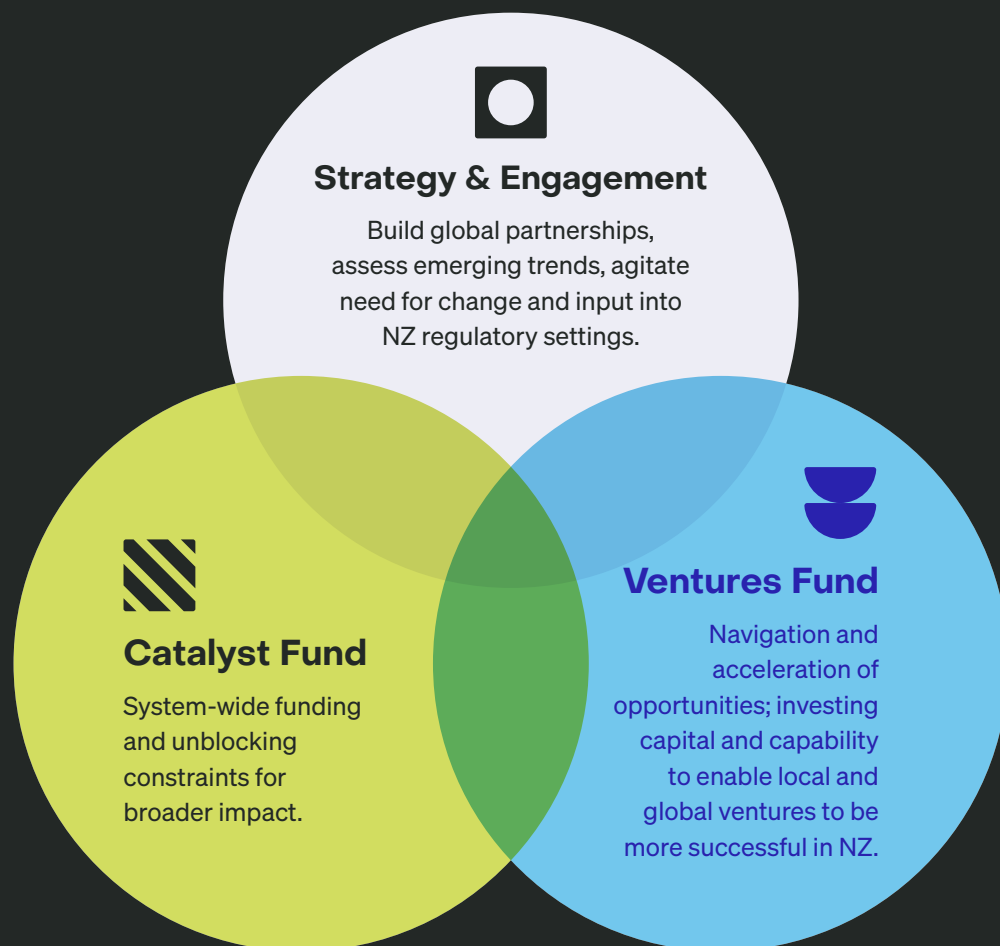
Strategy & Engagement

Build global partnerships, assess emerging trends, agitate need for change and input into NZ regulatory settings.

Ventures Fund

Navigation and acceleration of opportunities; investing capital and capability to enable local and global ventures to be more successful in NZ.

Catalyst Fund

System-wide funding and unblocking constraints for broader impact.